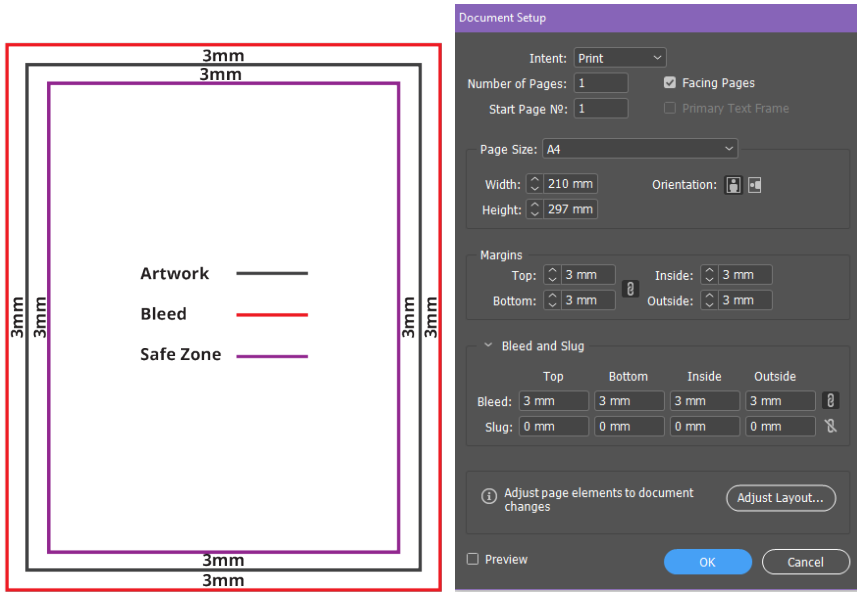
3mm
3mm
3mm 3mm
Artwork
Bleed
Safe Zone
3mm 3mm
3mm
3mm

Document Setup
Intent: Print
Number of Pages: 1
Facing Pages
Start Page №: 1
Primary Text Frame
Page Size: A4
Width: 210 mm
Height: 297 mm
Orientation:
Margins
Top: 3 mm
Bottom: 3 mm
Inside: 3 mm
Outside: 3 mm
Bleed and Slug

| | Top | Bottom | Inside | Outside |
|---|---|---|---|---|
| Bleed: | 3 mm | 3 mm | 3 mm | 3 mm |
| Slug: | 0 mm | 0 mm | 0 mm | 0 mm |

Adjust page elements to document changes
Adjust Layout...
Preview
OK
Cancel